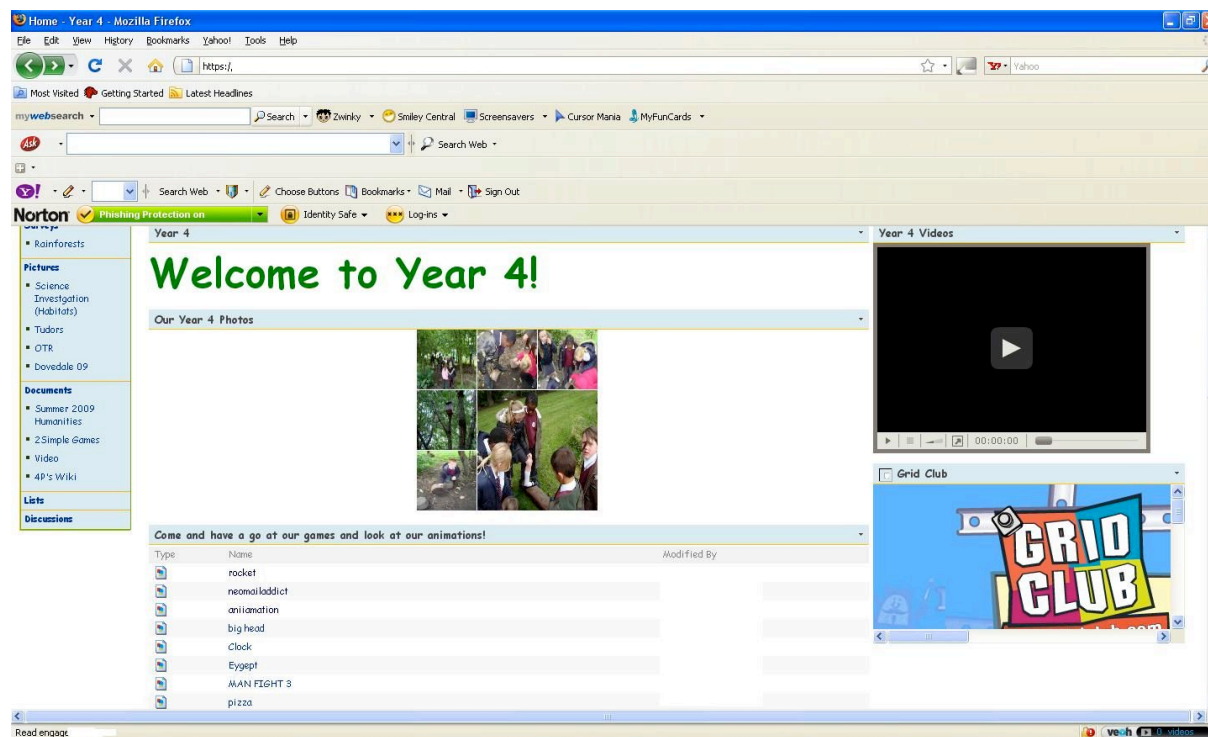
Home - Year 4 - Mozilla Firefox

File Edit View History Bookmarks Yahoo! Tools Help

https:/,

Yahoo

Most Visited Getting Started Latest Headlines

mywebsearch Search Zwinky Smiley Central Screensavers Cursor Mania MyFunCards

Search Web

Search Web Choose Buttons Bookmarks Mail Sign Out

Norton Phishing Protection on Identity Safe Log-ins

Surveys
▪ Rainforests
Pictures
▪ Science Investgation (Habitats)
▪ Tudors
▪ OTR
▪ Dovedale 09
Documents
▪ Summer 2009 Humanities
▪ 2Simple Games
▪ Video
▪ 4P's Wiki
Lists
Discussions

Year 4

Welcome to Year 4!

Our Year 4 Photos

Come and have a go at our games and look at our animations!

| Type | Name | Modified By |
|---|---|---|
| | rocket | |
| | neomailaddict | |
| | aniiamation | |
| | big head | |
| | Clock | |
| | Eygept | |
| | MAN FIGHT 3 | |
| | pizza | |

Year 4 Videos

00:00:00

Grid Club

GRID CLUB

Read engage

veoh 0 videos